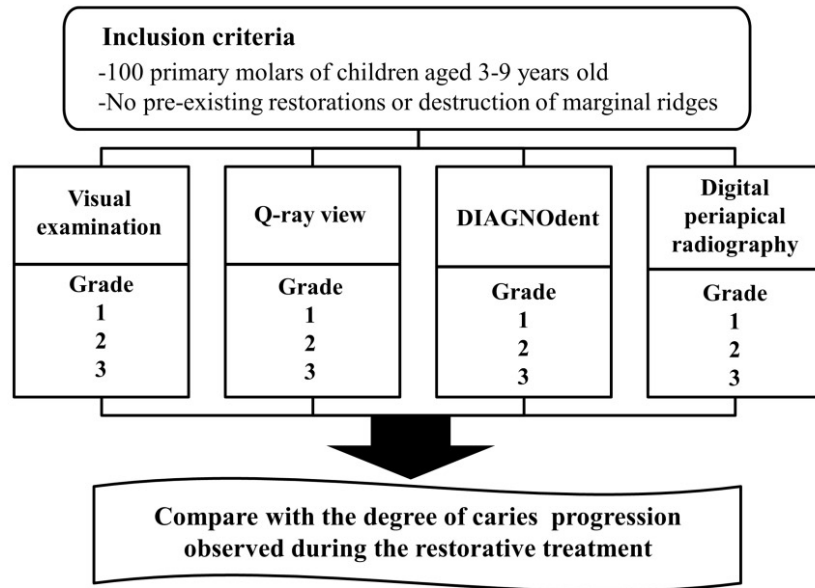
Inclusion criteria
-100 primary molars of children aged 3-9 years old
-No pre-existing restorations or destruction of marginal ridges

Visual examination
Grade
1
2
3

Q-ray view
Grade
1
2
3

DIAGNOdent
Grade
1
2
3

Digital periapical radiography
Grade
1
2
3

Compare with the degree of caries progression observed during the restorative treatment